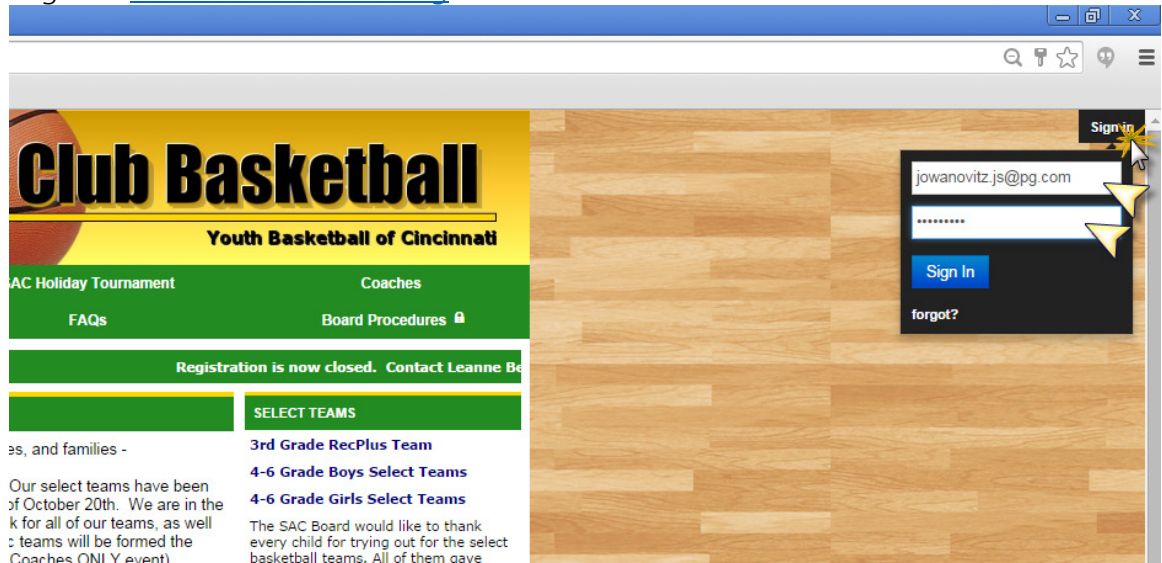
Club Basketball

Youth Basketball of Cincinnati

AC Holiday Tournament

Coaches

FAQs

Board Procedures

Registration is now closed. Contact Leanne Be

SELECT TEAMS

es, and families -

Our select teams have been of October 20th. We are in the k for all of our teams, as well c teams will be formed the Coaches ONLY event)

3rd Grade RecPlus Team

4-6 Grade Boys Select Teams

4-6 Grade Girls Select Teams

The SAC Board would like to thank every child for trying out for the select basketball teams. All of them gave

Sign in

jowanovitz.js@pg.com

•••••••••

Sign In

forgot?